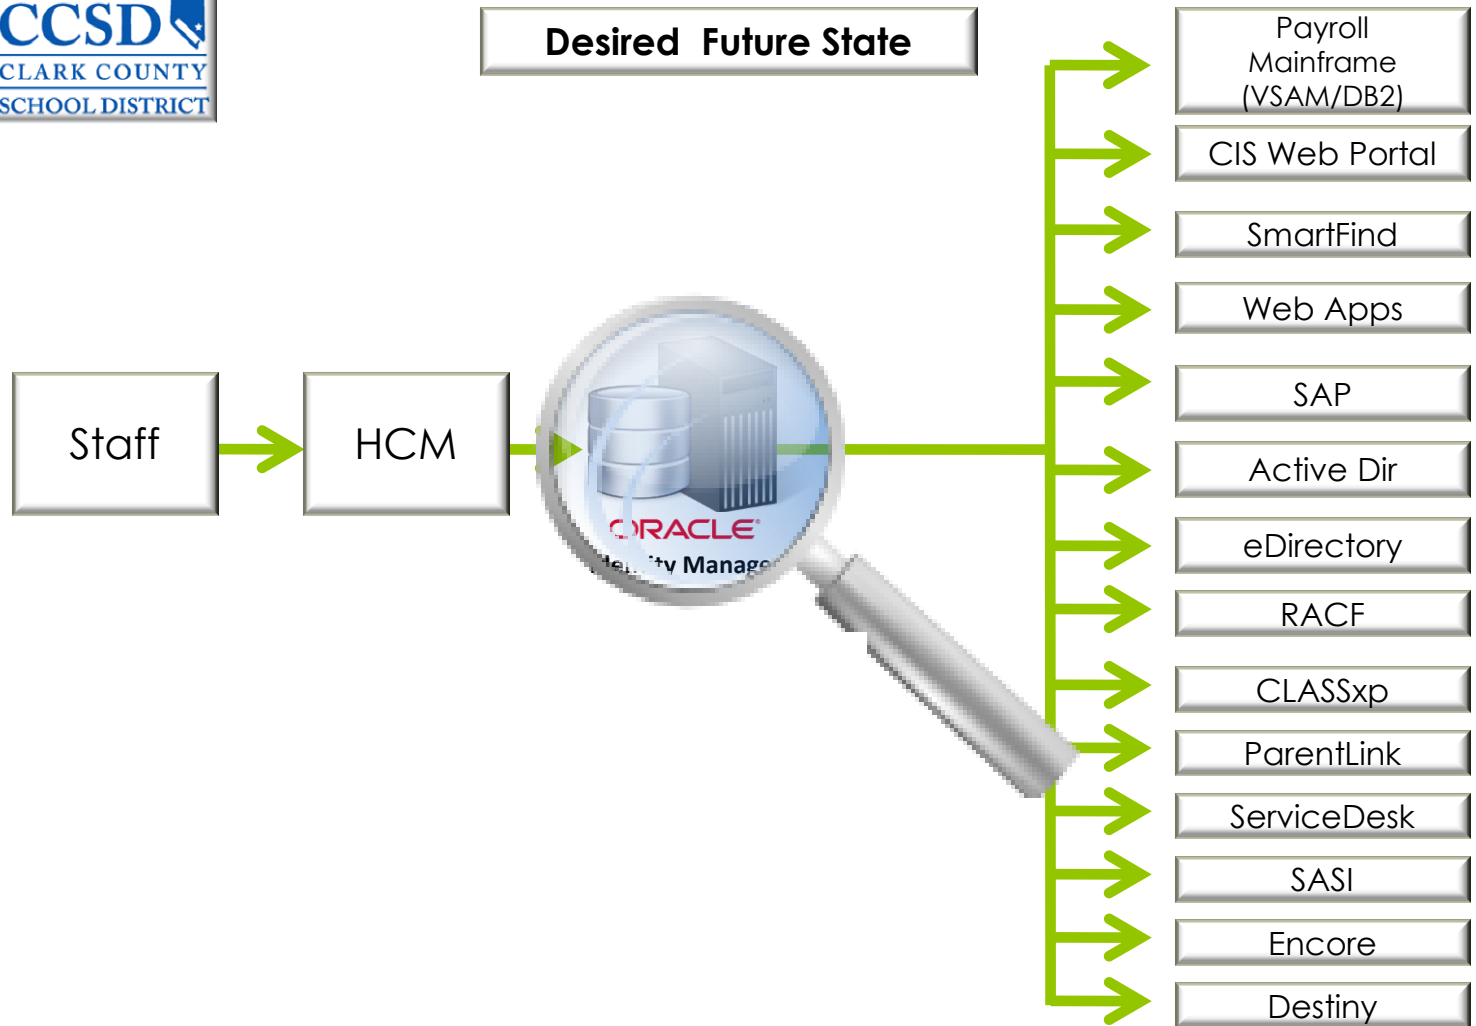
CCSD
CLARK COUNTY
SCHOOL DISTRICT

Desired Future State

Staff

HCM

ORACLE
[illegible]ity Manage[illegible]

Payroll Mainframe (VSAM/DB2)

CIS Web Portal

SmartFind

Web Apps

SAP

Active Dir

eDirectory

RACF

CLASSxp

ParentLink

ServiceDesk

SASI

Encore

Destiny